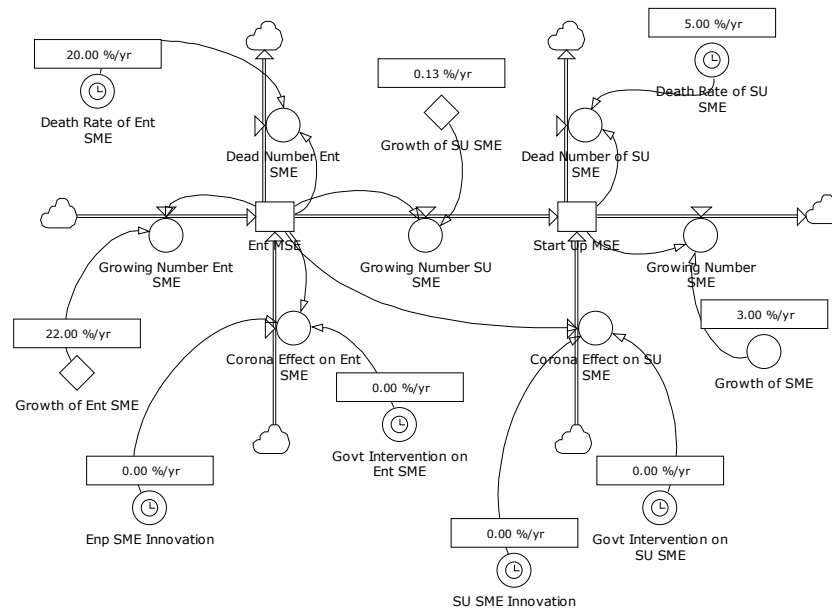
20.00 %/yr

Death Rate of Ent SME

Dead Number Ent SME

0.13 %/yr

Growth of SU SME

5.00 %/yr

Death Rate of SU SME

Dead Number of SU SME

Ent MSE

Growing Number Ent SME

Growing Number SU SME

Start Up MSE

Growing Number SME

22.00 %/yr

Growth of Ent SME

Corona Effect on Ent SME

0.00 %/yr

Govt Intervention on Ent SME

Corona Effect on SU SME

3.00 %/yr

Growth of SME

0.00 %/yr

Enp SME Innovation

0.00 %/yr

Govt Intervention on SU SME

0.00 %/yr

SU SME Innovation